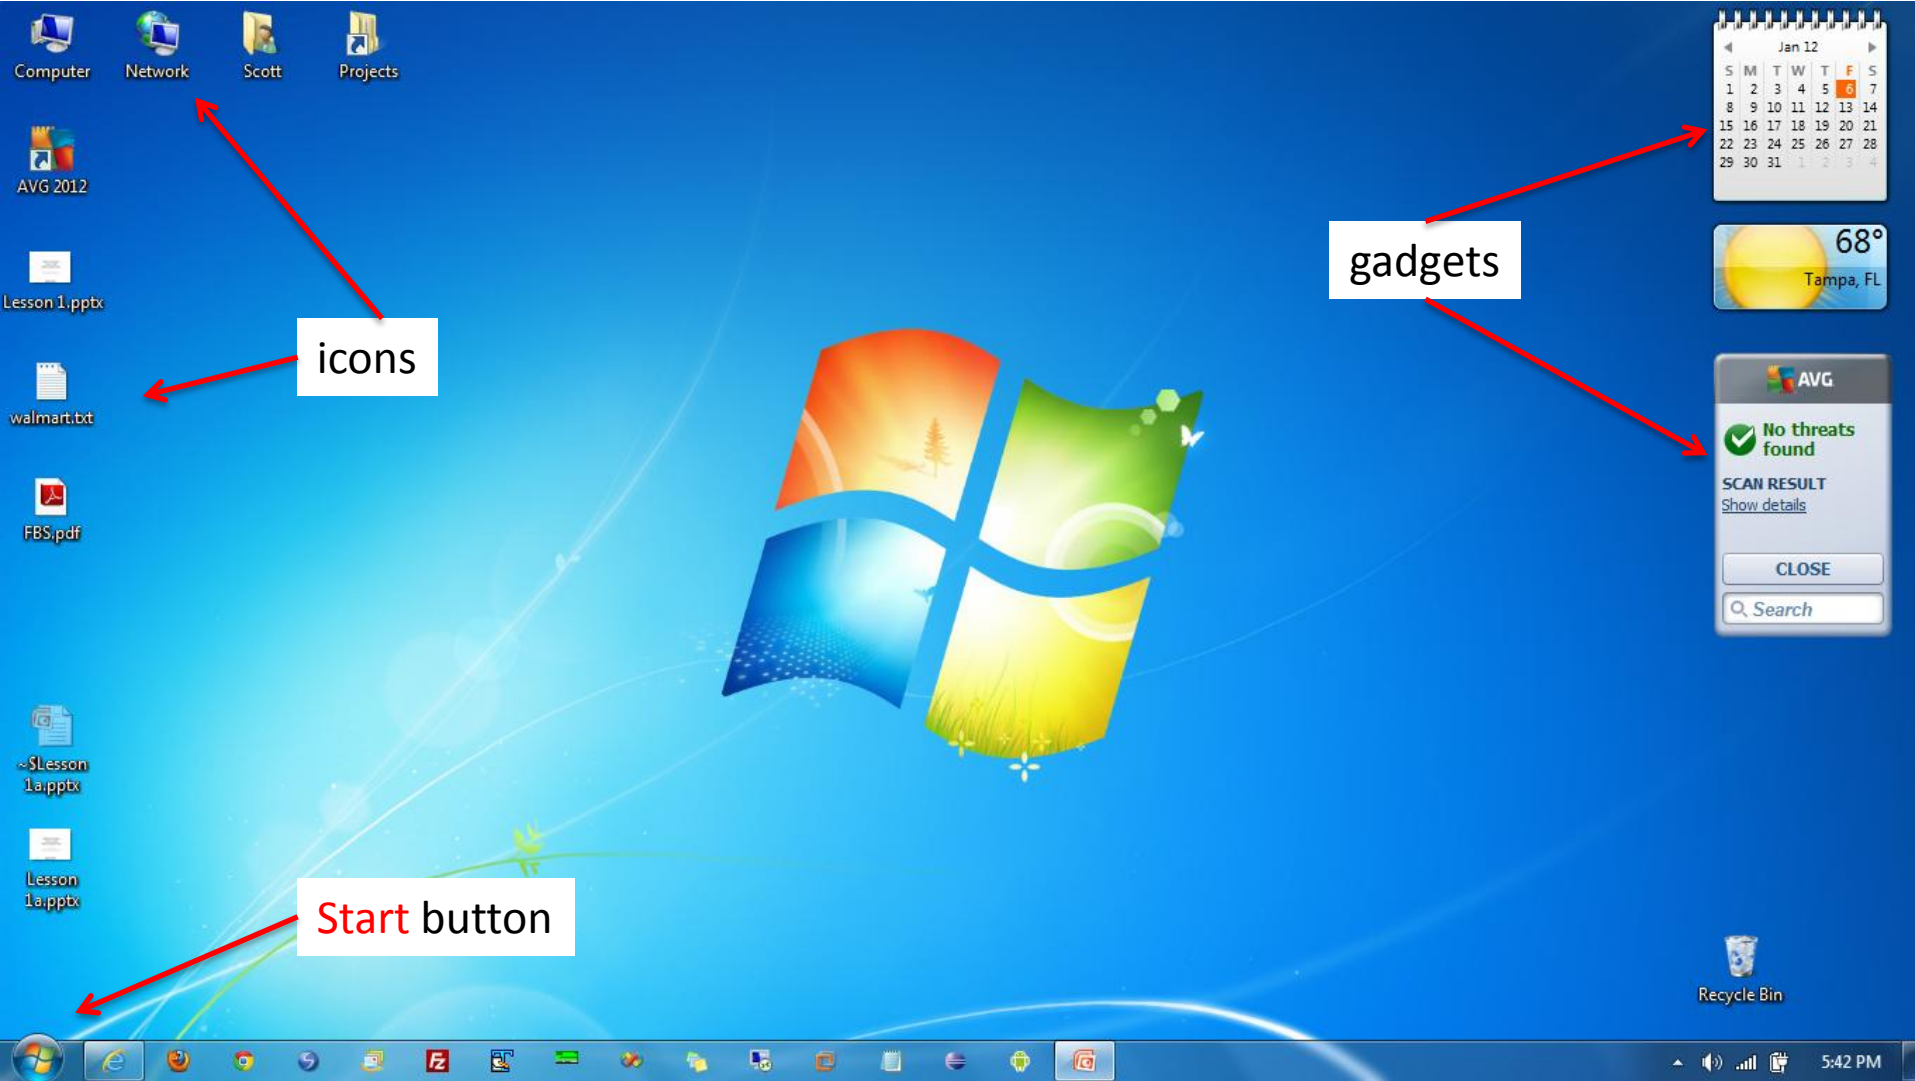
Computer Network Scott Projects

AVG 2012

Lesson 1.pptx

icons

walmart.txt

FBS.pdf

~$Lesson 1a.pptx

Lesson 1a.pptx

Start button

gadgets

Jan 12

| S | M | T | W | T | F | S |
|---|---|---|---|---|---|---|
| 1 | 2 | 3 | 4 | 5 | 6 | 7 |
| 8 | 9 | 10 | 11 | 12 | 13 | 14 |
| 15 | 16 | 17 | 18 | 19 | 20 | 21 |
| 22 | 23 | 24 | 25 | 26 | 27 | 28 |
| 29 | 30 | 31 | 1 | 2 | 3 | 4 |

68°
Tampa, FL

AVG
No threats found
SCAN RESULT
Show details
CLOSE
Search

Recycle Bin

5:42 PM